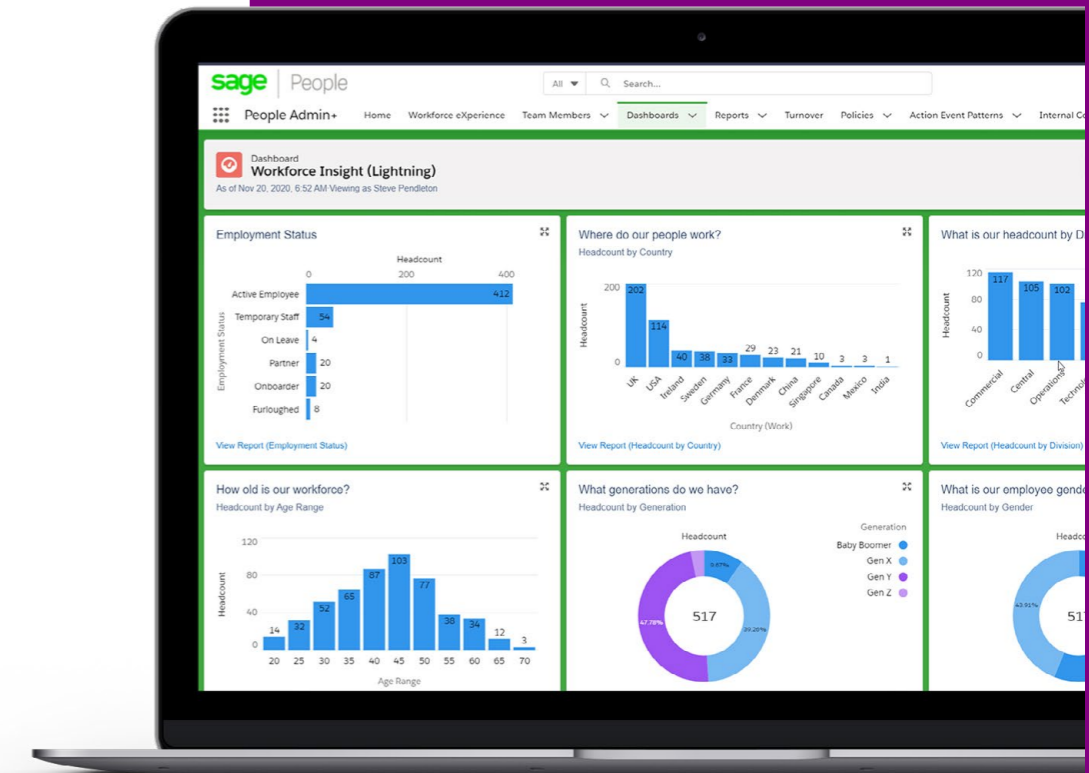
sage | People

All ▾ Search...

People Admin+ Home Workforce eXperience Team Members Dashboards Reports Turnover Policies Action Event Patterns Internal C

Dashboard
Workforce Insight (Lightning)
As of Nov 20, 2020, 6:52 AM Viewing as Steve Pendleton

Employment Status

Headcount
0 200 400

Employment Status
Active Employee 412
Temporary Staff 54
On Leave 4
Partner 20
Onboarder 20
Furloughed 8

View Report (Employment Status)

Where do our people work?
Headcount by Country

Headcount
200
0
202 114 40 38 33 29 23 21 10 3 3 1
UK USA Ireland Sweden Germany France Denmark China Singapore Canada Mexico India

Country (Work)

View Report (Headcount by Country)

What is our headcount by D

Headcount
120
80
40
0
117 105 102
Commercial Central Operations Technol

View Report (Headcount by Division)

How old is our workforce?
Headcount by Age Range

Headcount
120
80
40
0
14 32 52 65 87 103 77 38 34 12 3
20 25 30 35 40 45 50 55 60 65 70

Age Range

What generations do we have?
Headcount by Generation

Headcount
517
6.67%
47.78%
39.26%

Generation
Baby Boomer
Gen X
Gen Y
Gen Z

What is our employee gende
Headcount by Gender

Headco
51
43.91%